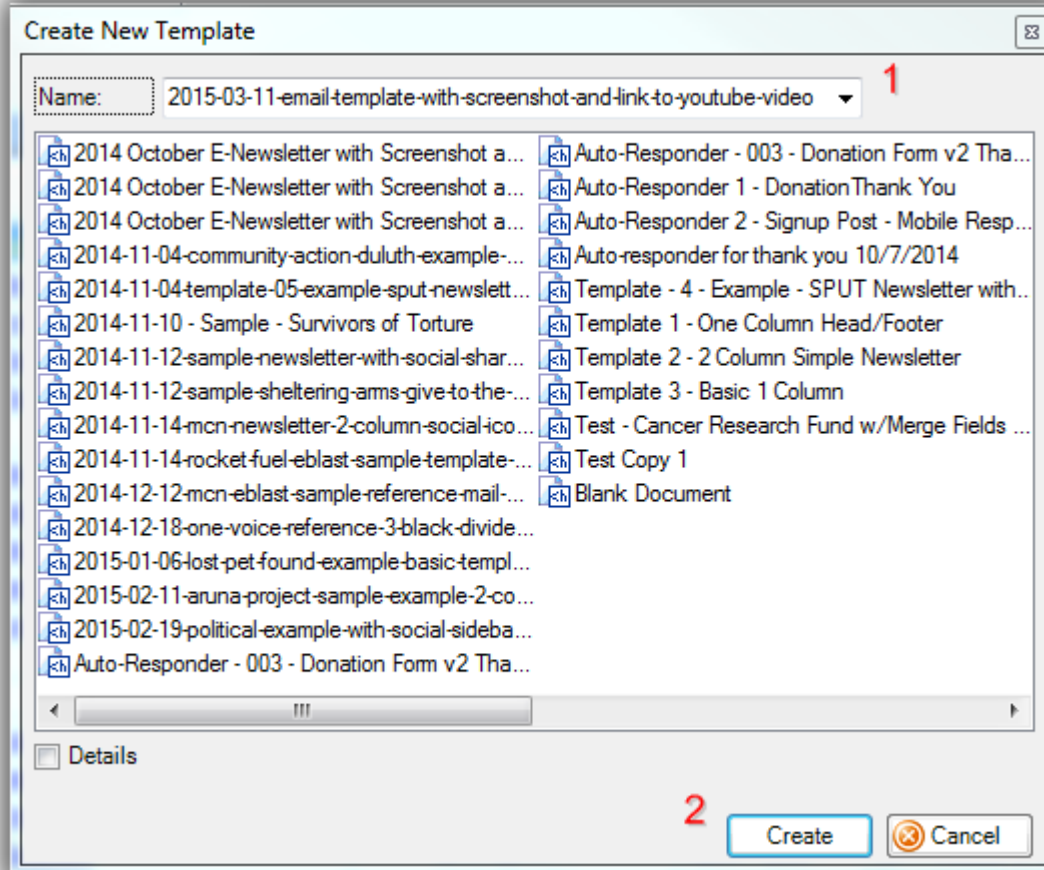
Create New Template

Name: 2015-03-11-email-template-with-screenshot-and-link-to-youtube-video

1

2014 October E-Newsletter with Screenshot a...
2014 October E-Newsletter with Screenshot a...
2014 October E-Newsletter with Screenshot a...
2014-11-04-community-action-duluth-example-...
2014-11-04-template-05-example-sput-newslett...
2014-11-10 - Sample - Survivors of Torture
2014-11-12-sample-newsletter-with-social-shar...
2014-11-12-sample-sheltering-arms-give-to-the-...
2014-11-14-mcn-newsletter-2-column-social-ico...
2014-11-14-rocket-fuel-eblast-sample-template-...
2014-12-12-mcn-eblast-sample-reference-mail-...
2014-12-18-one-voice-reference-3-black-divide...
2015-01-06-lost-pet-found-example-basic-templ...
2015-02-11-aruna-project-sample-example-2-co...
2015-02-19-political-example-with-social-sideba...
Auto-Responder - 003 - Donation Form v2 Tha...

Auto-Responder - 003 - Donation Form v2 Tha...
Auto-Responder 1 - DonationThank You
Auto-Responder 2 - Signup Post - Mobile Resp...
Auto-responder for thank you 10/7/2014
Template - 4 - Example - SPUT Newsletter with...
Template 1 - One Column Head/Footer
Template 2 - 2 Column Simple Newsletter
Template 3 - Basic 1 Column
Test - Cancer Research Fund w/Merge Fields ...
Test Copy 1
Blank Document

Details

2

Create
Cancel